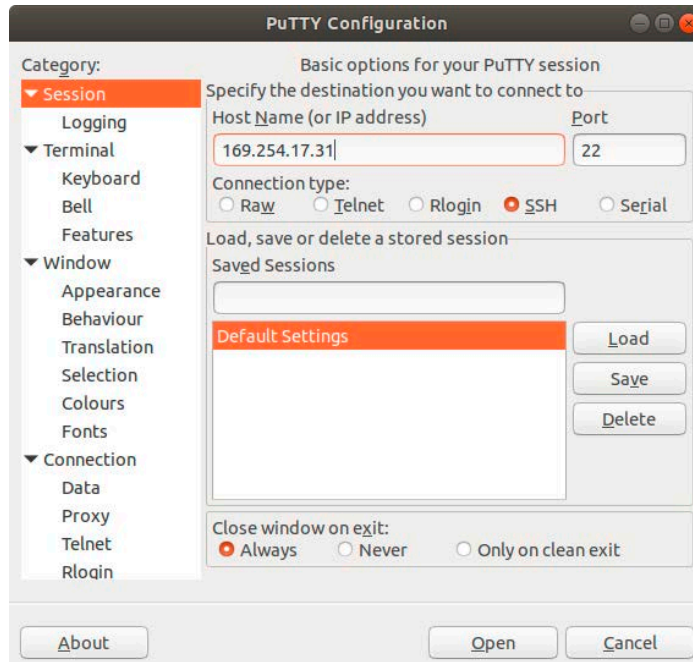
PuTTY Configuration

Category:

Session
Logging
Terminal
Keyboard
Bell
Features
Window
Appearance
Behaviour
Translation
Selection
Colours
Fonts
Connection
Data
Proxy
Telnet
Rlogin

Basic options for your PuTTY session

Specify the destination you want to connect to

Host Name (or IP address)

Port

169.254.17.31

22

Connection type:

Raw Telnet Rlogin SSH Serial

Load, save or delete a stored session

Saved Sessions

Default Settings

Load

Save

Delete

Close window on exit:

Always Never Only on clean exit

About

Open

Cancel